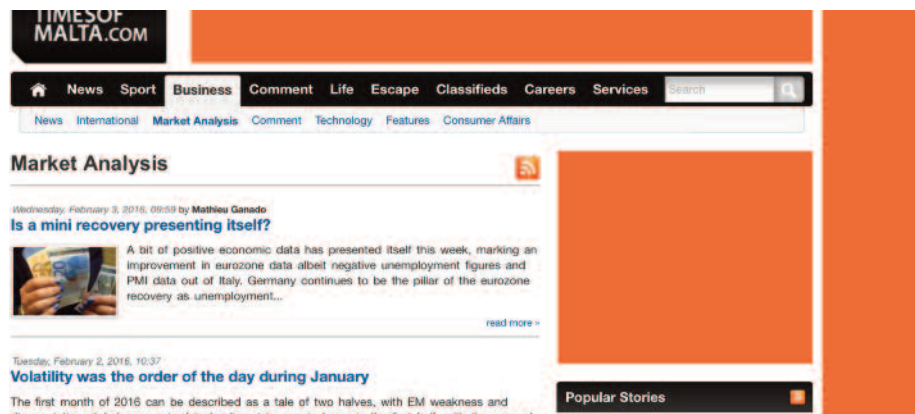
TIMESOF MALTA.COM

News Sport Business Comment Life Escape Classifieds Careers Services Search

News International Market Analysis Comment Technology Features Consumer Affairs

Market Analysis

Wednesday, February 3, 2016, 09:59 by Mathieu Ganado

Is a mini recovery presenting itself?

A bit of positive economic data has presented itself this week, marking an improvement in eurozone data albeit negative unemployment figures and PMI data out of Italy. Germany continues to be the pillar of the eurozone recovery as unemployment...

read more »

Tuesday, February 2, 2016, 10:37

Volatility was the order of the day during January

The first month of 2016 can be described as a tale of two halves, with EM weakness and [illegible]

Popular Stories